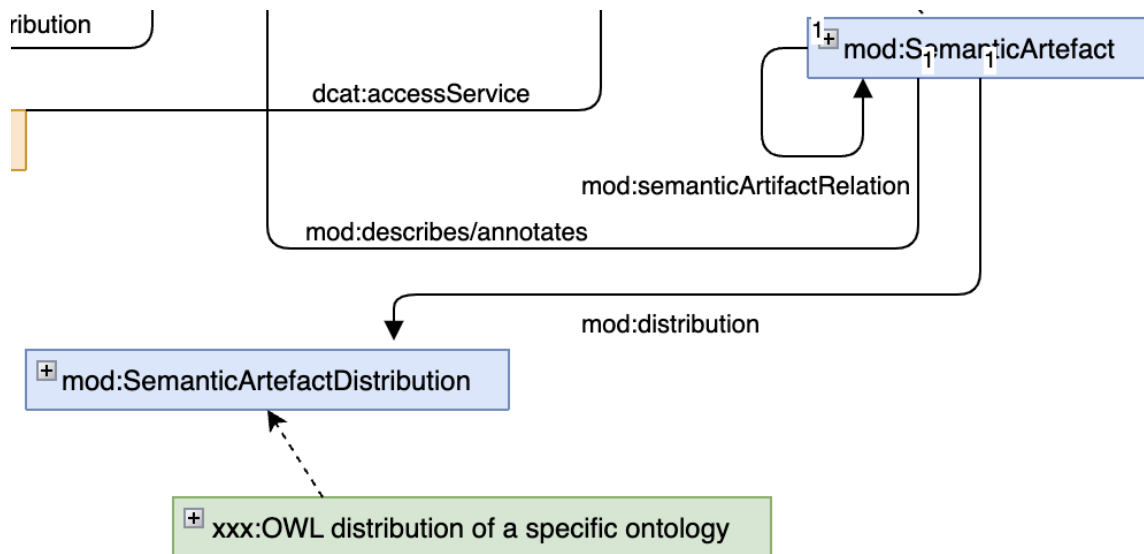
ribution

dcat:accessService

1 mod:SemanticArtefact 1 1

mod:semanticArtifactRelation

mod:describes/annotates

mod:distribution

mod:SemanticArtefactDistribution

xxx:OWL distribution of a specific ontology